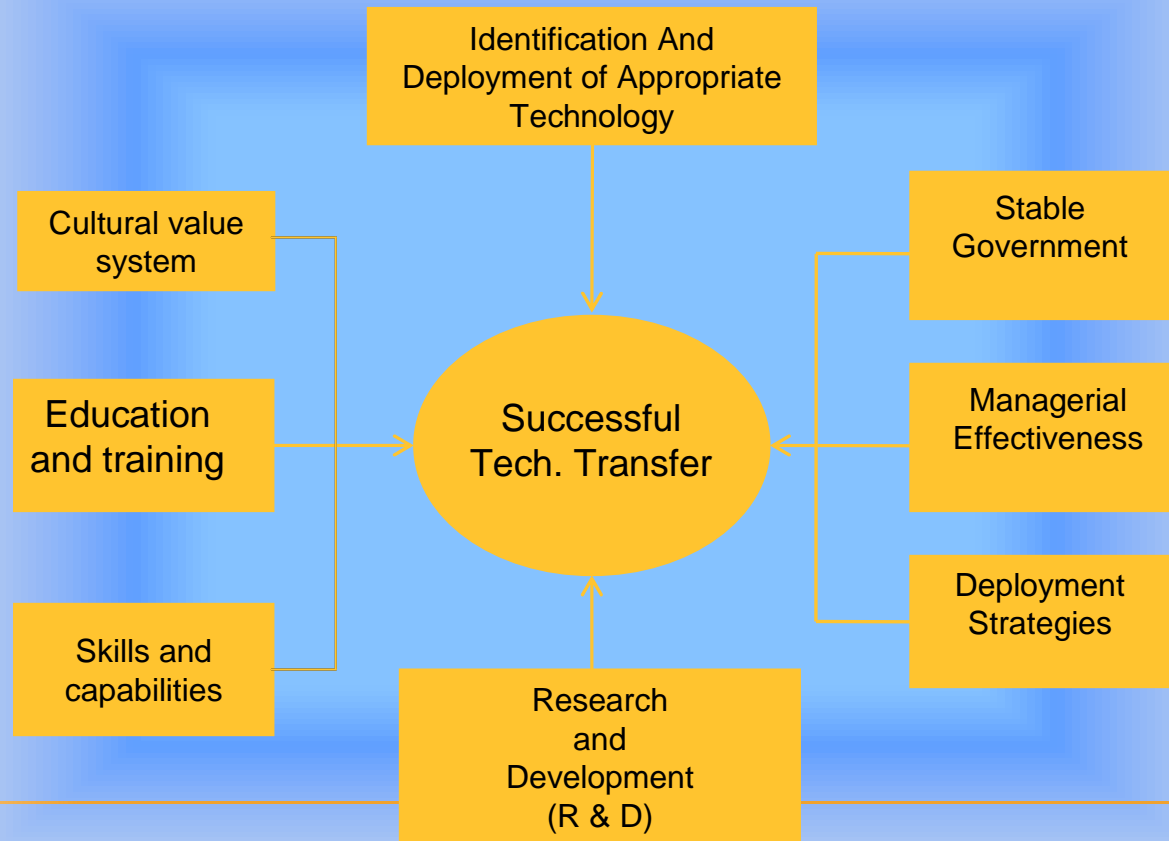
Identification And Deployment of Appropriate Technology

Cultural value system

Education and training

Skills and capabilities

Successful Tech. Transfer

Stable Government

Managerial Effectiveness

Deployment Strategies

Research and Development (R & D)